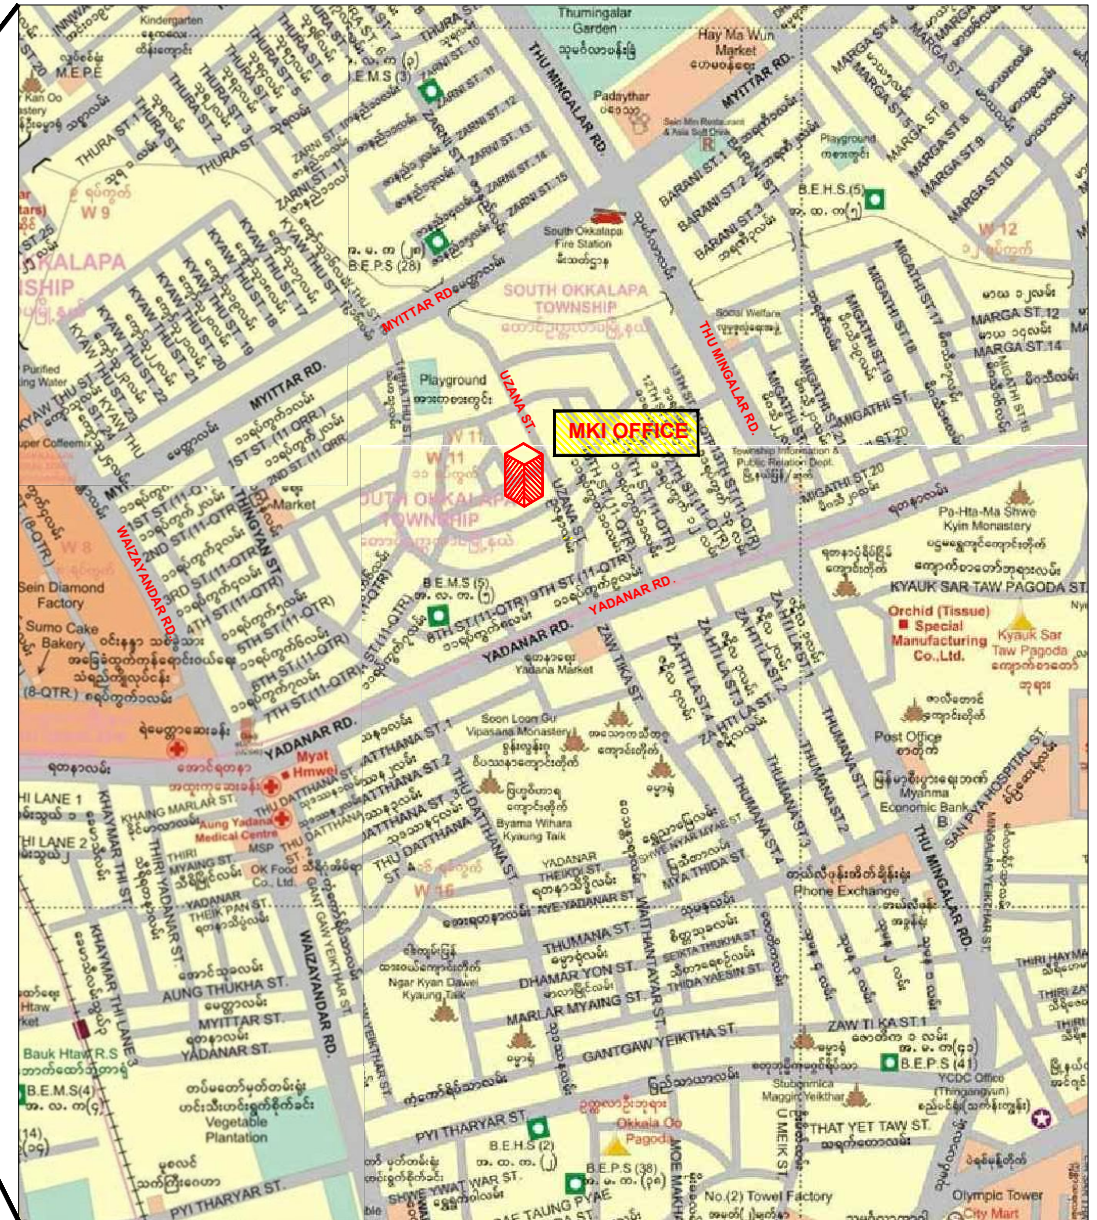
Thumingalar Garden
Hay Ma Wun Market
Kindergarten
M.E.P.E
THURA ST.1
THURA ST.2
THURA ST.3
THURA ST.4
THURA ST.5
THURA ST.6
THURA ST.
ZARNI ST.
ZARNI ST.11
ZARNI ST.12
ZARNI ST.13
ZARNI ST.14
ZARNI ST.15
B.E.M.S (3)
Padaythar
Sein Min Restaurant & Asia Soft Drink
THU MINGALAR RD.
MYITTAR RD.
MARGA ST.4
MARGA ST.5
MARGA ST.6
MARGA ST.8
MARGA ST.10
Playground
BARANI ST.1
BARANI ST.2
BARANI ST.3
BARANI ST.
B.E.H.S.(5)
W 9
W 12
KKALAPA
SHIP
South Okkalapa Fire Station
B.E.P.S (28)
SOUTH OKKALAPA TOWNSHIP
MYITTAR RD
MIGATHI ST.11
MIGATHI ST.18
MIGATHI ST.19
MARGA ST.12
MARGA ST.14
Social Welfare
KYAW THU ST.16
KYAW THU ST.17
KYAW THU ST.18
KYAW THU ST.19
KYAW THU ST.20
KYAW THU ST.21
KYAW THU ST.22
Purified Drinking Water
MYITTAR RD.
Playground
UZANA ST.
THU MINGALAR RD.
MIGATHI ST.
MIGATHI ST.15
MKI OFFICE
1ST ST.(11-QTR)
2ND ST.(11-QTR)
Super Coffeemix
W 11
Market
SOUTH OKKALAPA TOWNSHIP
Township Information & Public Relation Dept.
ST.20
MIGATHI ST.20
THINGYAN ST.
1ST ST.(11-QTR)
2ND ST.(11-QTR)
3RD ST.(11-QTR)
4TH ST.(11-QTR)
5TH ST.(11-QTR)
6TH ST.(11-QTR)
7TH ST.(11-QTR)
8TH ST.(11-QTR)
9TH ST.(11-QTR)
10TH ST.(11-QTR)
11TH ST.(11-QTR)
12TH ST.(11-QTR)
UZANA ST.
W 8
WAIZAYANDAR RD.
Sein Diamond Factory
Sumo Cake Bakery
(8-QTR.)
B.E.M.S (5)
YADANAR RD.
YADANAR RD.
Pa-Hta-Ma Shwe Kyin Monastery
KYAUK SAR TAW PAGODA ST.
Orchid (Tissue) Special Manufacturing Co.,Ltd.
Kyauk Sar Taw Pagoda
ZAW TIKA ST.
ZAHTI LAST.1
ZAHTI LAST.2
ZAHTI LAST.3
ZAHTI LAST.4
Yadana Market
YADANAR RD.
Myat Hmwei
Aung Yadana Medical Centre
Soon Loon Gu Vipasana Monastery
ATTHANA ST.1
ATTHANA ST.2
ATTHANA ST.3
DATTHANA ST.
THU DATTHANA ST.
Post Office
Myanma Economic Bank
SAN PYA HOSPITAL ST.
THUMANA ST.1
THUMANA ST.2
THUMANA ST.3
THUMANA ST.4
HI LANE 1
HI LANE 2
KHAING MARLAR ST.
KHAYMAR THI ST.
THIRI YADANAR ST.
THIRI MYAING ST.
MSP
OK Food Co., Ltd.
YADANAR THEIK PAN ST.
Byama Wihara Kyaung Taik
YADANAR THEIKDI ST.
SHWE NYAR MYAR ST.
MYA THIDA ST.
W 16
Phone Exchange
MINGALAR YEIKTHAR ST.
THU MINGALAR RD.
THIRI HAYMAR
THIRI ZAY
THIRI
AYE YADANAR ST.
THUMANA ST.
DHAMAR YON ST.
SEIKTA THUKHA ST.
THIDA YAESIN ST.
WAITHANTAYAR ST.
KHAYMAR THI LANE 3
AUNG THUKHA ST.
MYITTAR ST.
YADANAR ST.
WAIZAYANDAR RD.
GANT GAW YEIKTHAR ST.
Ngar Kyan Dawei Kyaung Taik
MARLAR MYAING ST.
GANTGAW YEIKTHA ST.
ZAW TI KA ST.1
B.E.P.S (41)
YCDC Office (Thingangyun)
Bauk Htaw R.S
B.E.M.S(4)
Vegetable Plantation
Stubornnica Maggic Yeikthar
PYI THARYAR ST.
B.E.H.S (2)
Okkala Oo Pagoda
B.E.P.S (38)
THAT YET TAW ST.
U MEIK ST.
SHWE YWAT WAR ST.
PAE TAUNG PYAE ST.
PYI THARYAR ST.
No.(2) Towel Factory
Olympic Tower
City Mart